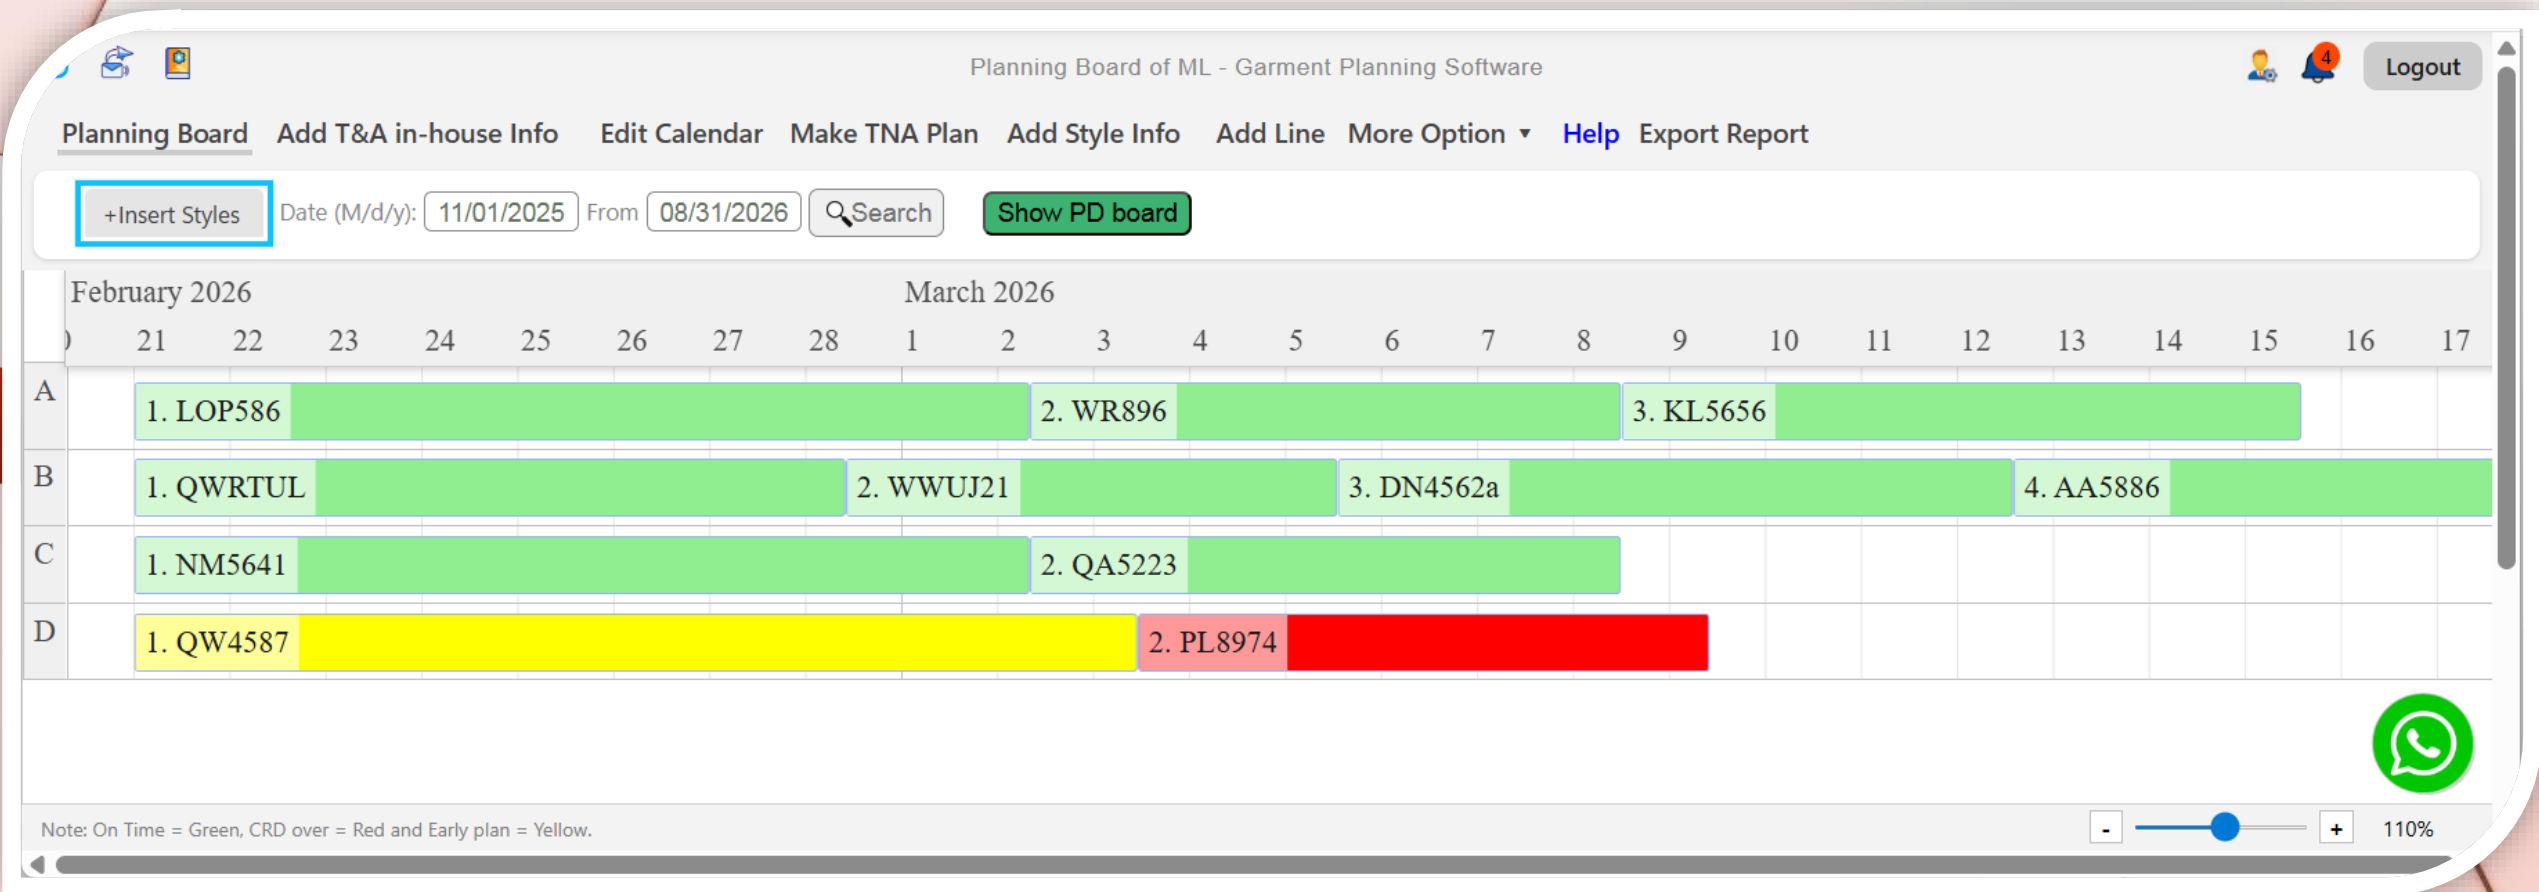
Planning Board of ML - Garment Planning Software

4

Logout

Planning Board Add T&A in-house Info Edit Calendar Make TNA Plan Add Style Info Add Line More Option ▾ Help Export Report

+Insert Styles Date (M/d/y): 11/01/2025 From 08/31/2026 Search Show PD board

February 2026 March 2026

| | 21 | 22 | 23 | 24 | 25 | 26 | 27 | 28 | 1 | 2 | 3 | 4 | 5 | 6 | 7 | 8 | 9 | 10 | 11 | 12 | 13 | 14 | 15 | 16 | 17 |
|---|---|---|---|---|---|---|---|---|---|---|---|---|---|---|---|---|---|---|---|---|---|---|---|---|---|

A 1. LOP586 2. WR896 3. KL5656

B 1. QWRTUL 2. WWUJ21 3. DN4562a 4. AA5886

C 1. NM5641 2. QA5223

D 1. QW4587 2. PL8974

Note: On Time = Green, CRD over = Red and Early plan = Yellow.

- + 110%